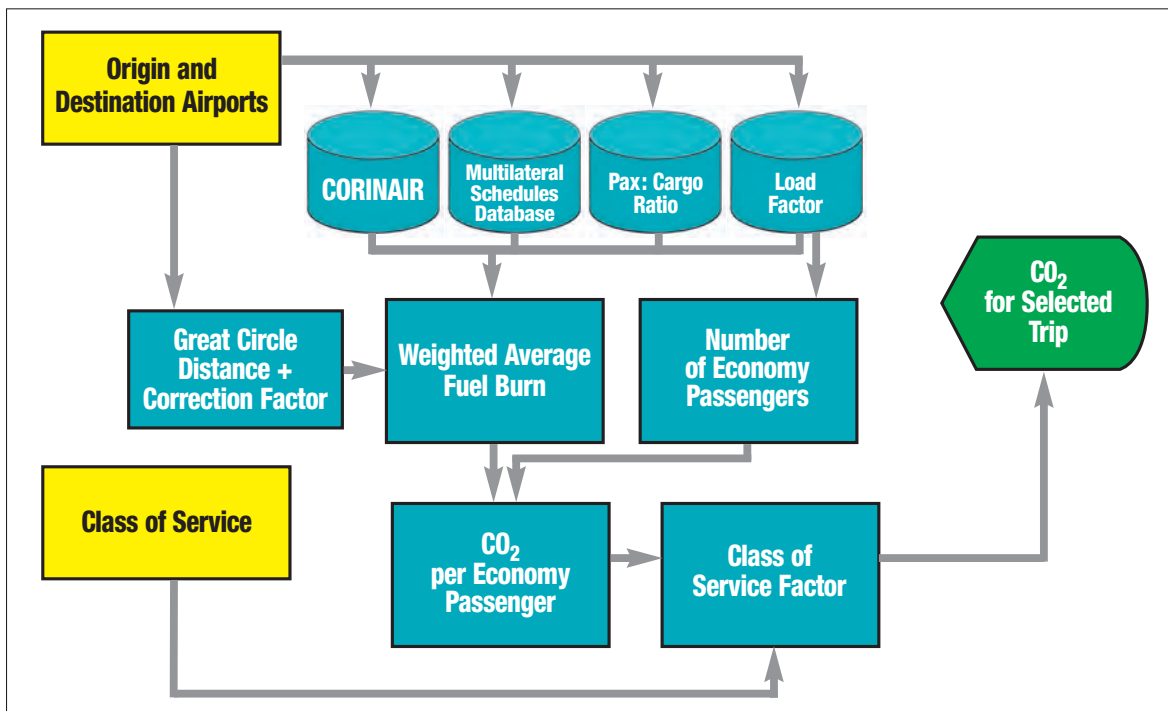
Origin and Destination Airports

CORINAIR

Multilateral Schedules Database

Pax: Cargo Ratio

Load Factor

$CO_2$ for Selected Trip

Great Circle Distance + Correction Factor

Weighted Average Fuel Burn

Number of Economy Passengers

Class of Service

$CO_2$ per Economy Passenger

Class of Service Factor